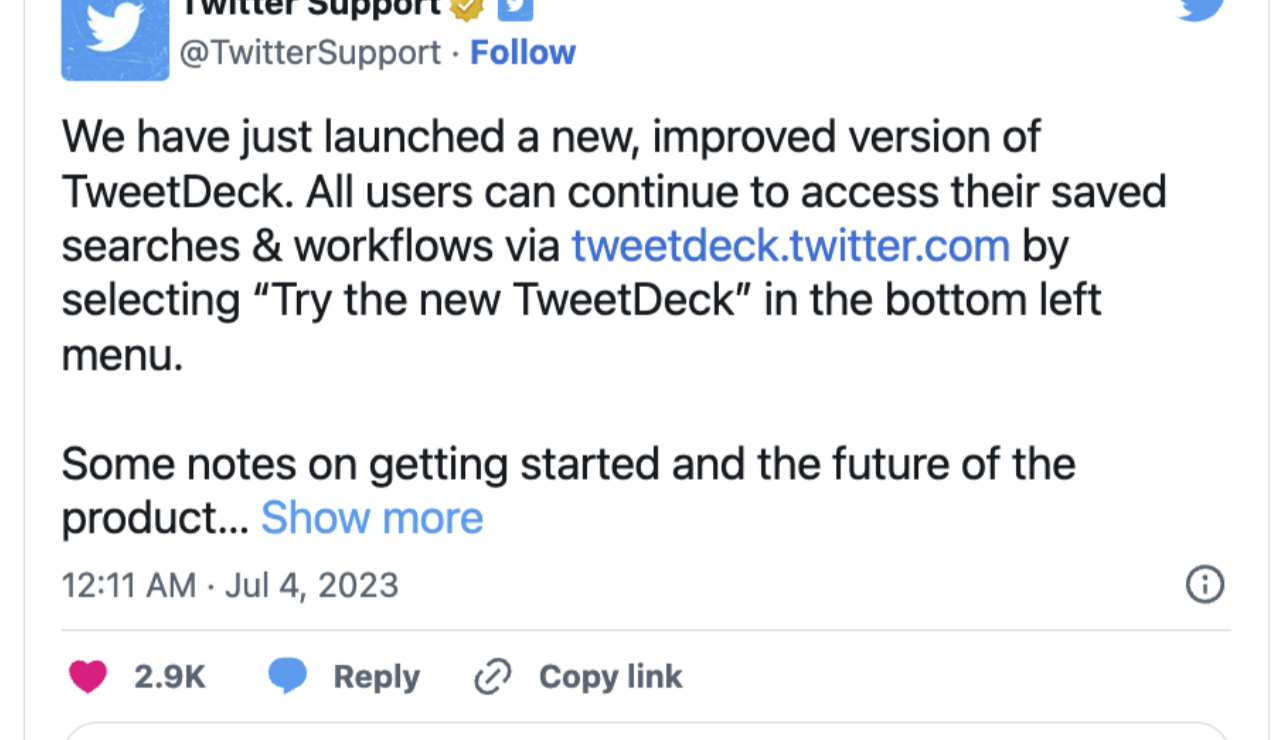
Twitter Support
@TwitterSupport · Follow

We have just launched a new, improved version of TweetDeck. All users can continue to access their saved searches & workflows via tweetdeck.twitter.com by selecting “Try the new TweetDeck” in the bottom left menu.

Some notes on getting started and the future of the product... Show more

12:11 AM · Jul 4, 2023

2.9K Reply Copy link